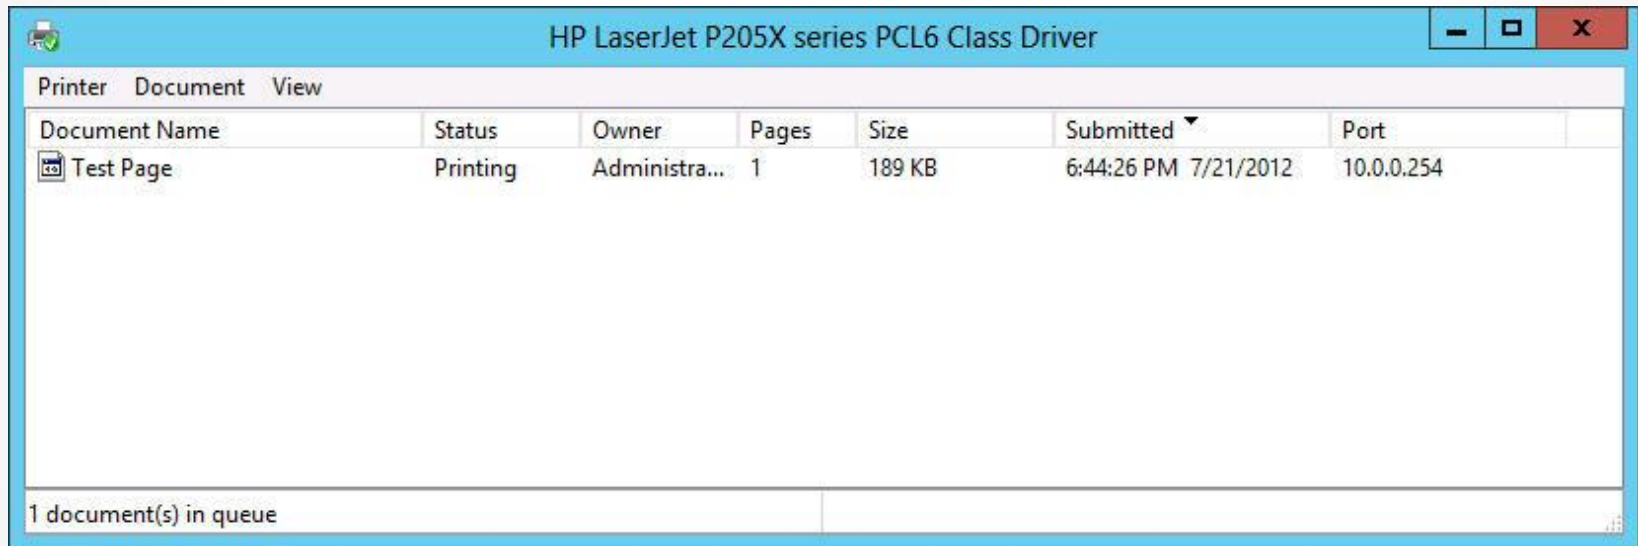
HP LaserJet P205X series PCL6 Class Driver

Printer Document View

| Document Name | Status | Owner | Pages | Size | Submitted | Port |
|---|---|---|---|---|---|---|
| Test Page | Printing | Administra... | 1 | 189 KB | 6:44:26 PM 7/21/2012 | 10.0.0.254 |

1 document(s) in queue